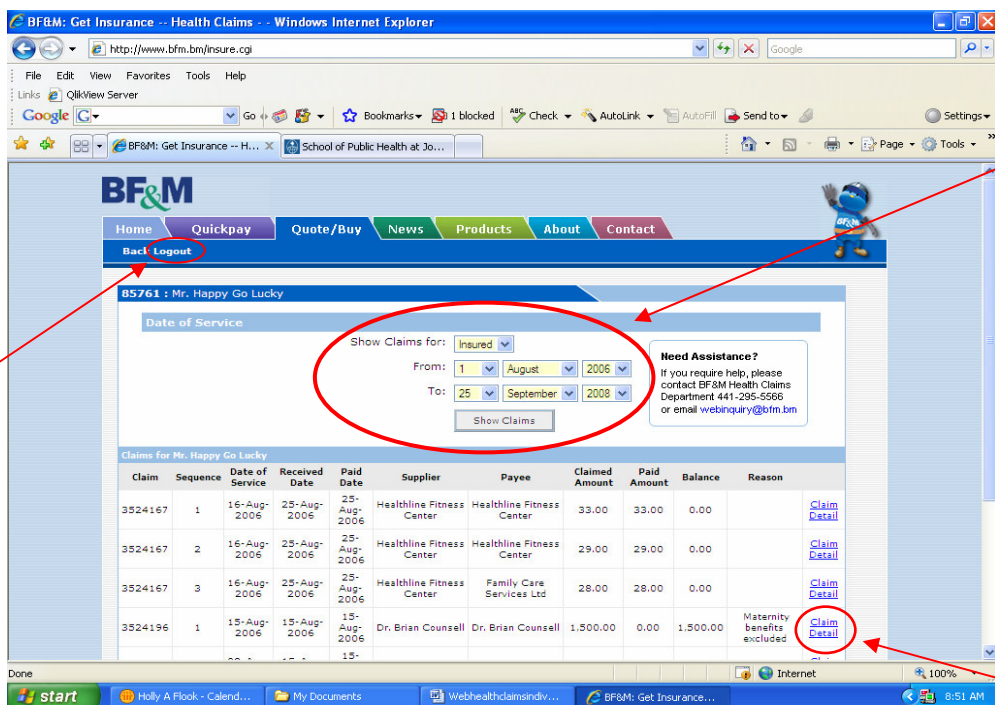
BF&M: Get Insurance -- Health Claims - - Windows Internet Explorer

http://www.bfm.bm/insure.cgi

Google

File Edit View Favorites Tools Help

Links QlikView Server

Google G Go Bookmarks 1 blocked Check AutoLink AutoFill Send to Settings

BF&M: Get Insurance -- H... School of Public Health at Jo...

Page Tools

BF&M

Home Quickpay Quote/Buy News Products About Contact

Back Logout

85761 : Mr. Happy Go Lucky

Date of Service

Show Claims for: Insured

From: 1 August 2006

To: 25 September 2008

Show Claims

Need Assistance?
If you require help, please contact BF&M Health Claims Department 441-295-5566 or email webinquiry@bfm.bm

Claims for Mr. Happy Go Lucky

| Claim | Sequence | Date of Service | Received Date | Paid Date | Supplier | Payee | Claimed Amount | Paid Amount | Balance | Reason | |
|---|---|---|---|---|---|---|---|---|---|---|---|
| 3524167 | 1 | 16-Aug-2006 | 25-Aug-2006 | 25-Aug-2006 | Healthline Fitness Center | Healthline Fitness Center | 33.00 | 33.00 | 0.00 | | Claim Detail |
| 3524167 | 2 | 16-Aug-2006 | 25-Aug-2006 | 25-Aug-2006 | Healthline Fitness Center | Healthline Fitness Center | 29.00 | 29.00 | 0.00 | | Claim Detail |
| 3524167 | 3 | 16-Aug-2006 | 25-Aug-2006 | 25-Aug-2006 | Healthline Fitness Center | Family Care Services Ltd | 28.00 | 28.00 | 0.00 | | Claim Detail |
| 3524196 | 1 | 15-Aug-2006 | 15-Aug-2006 | 15-Aug-2006 | Dr. Brian Counsell | Dr. Brian Counsell | 1,500.00 | 0.00 | 1,500.00 | Maternity benefits excluded | Claim Detail |

Done Internet 100%

start Holly A Flook - Calend... My Documents Webhealthclaimsindiv... BF&M: Get Insurance... 8:51 AM